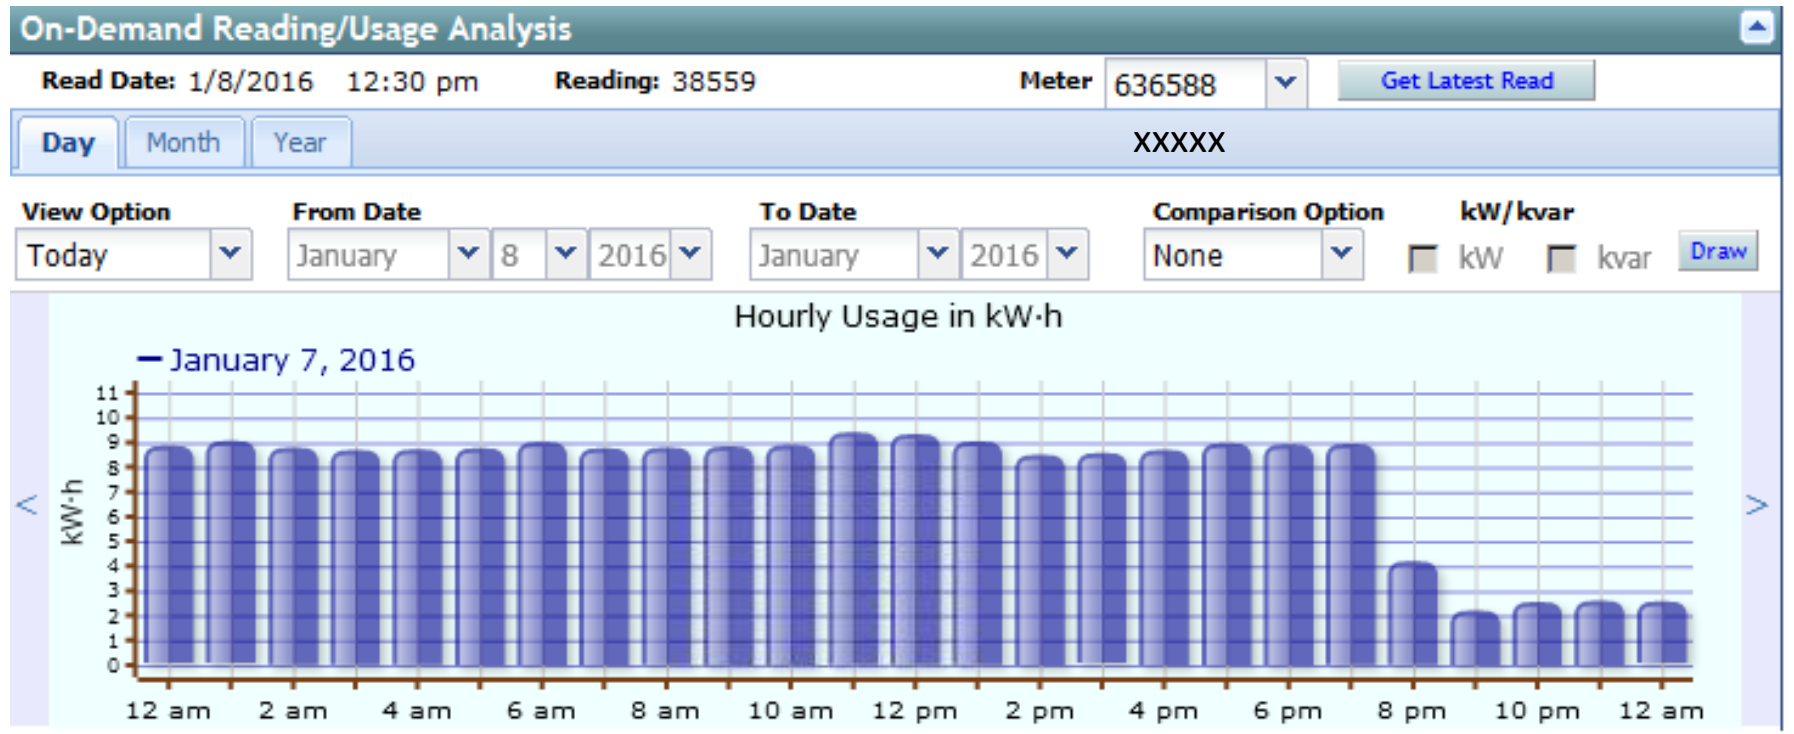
On-Demand Reading/Usage Analysis

Read Date: 1/8/2016 12:30 pm Reading: 38559 Meter 636588 Get Latest Read

Day Month Year XXXXX

View Option
Today

From Date
January 8 2016

To Date
January 2016

Comparison Option
None

kW/kvar
kW kvar Draw

Hourly Usage in kW·h

— January 7, 2016

kW·h

11
10
9
8
7
6
5
4
3
2
1
0

12 am 2 am 4 am 6 am 8 am 10 am 12 pm 2 pm 4 pm 6 pm 8 pm 10 pm 12 am

<
>